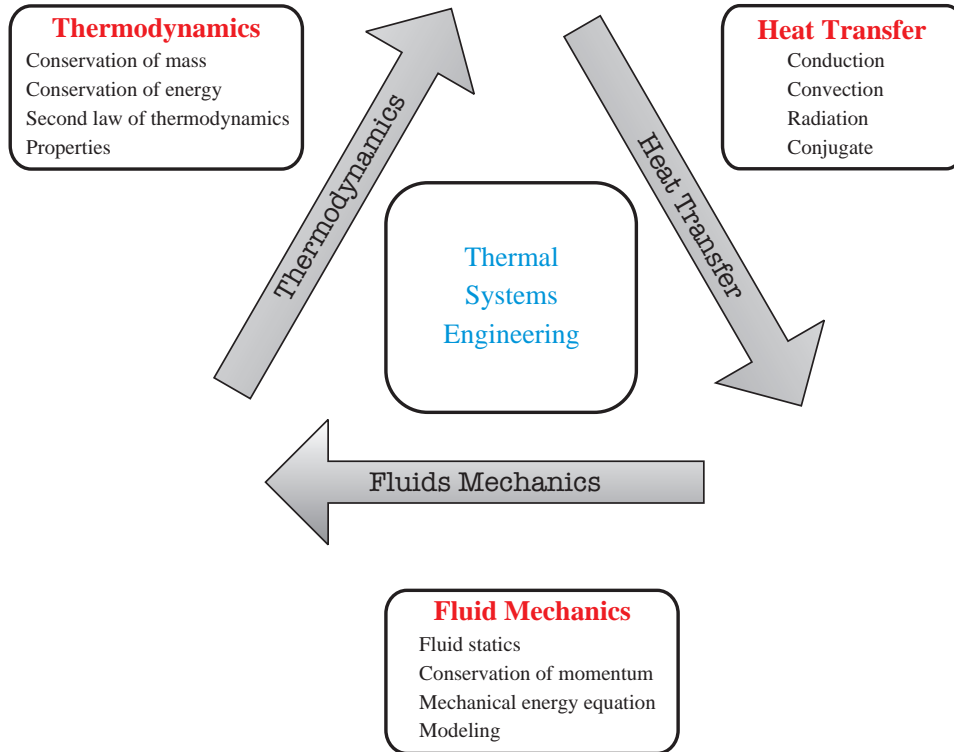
Thermodynamics
Conservation of mass
Conservation of energy
Second law of thermodynamics
Properties

Heat Transfer
Conduction
Convection
Radiation
Conjugate

Thermodynamics

Heat Transfer

Thermal Systems Engineering

Fluids Mechanics

Fluid Mechanics
Fluid statics
Conservation of momentum
Mechanical energy equation
Modeling